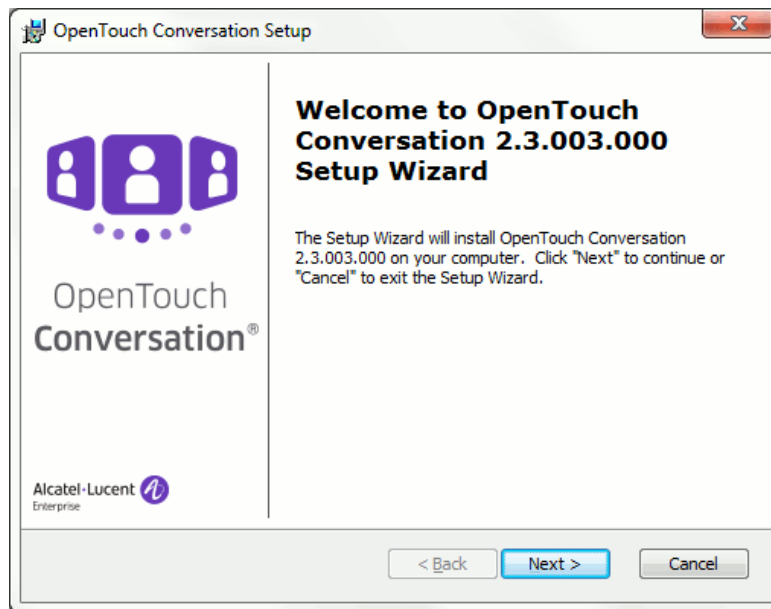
OpenTouch Conversation Setup

OpenTouch
Conversation®

Alcatel·Lucent
Enterprise

Welcome to OpenTouch Conversation 2.3.003.000 Setup Wizard

The Setup Wizard will install OpenTouch Conversation 2.3.003.000 on your computer. Click "Next" to continue or "Cancel" to exit the Setup Wizard.

< Back
Next >
Cancel